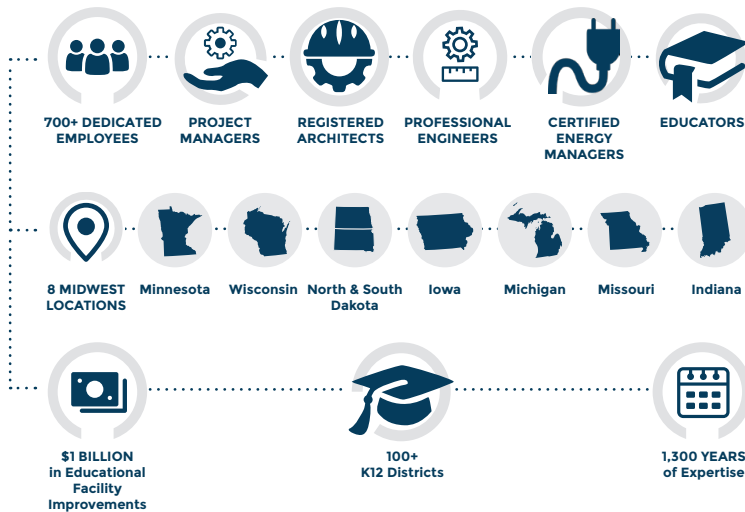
700+ DEDICATED EMPLOYEES

PROJECT MANAGERS

REGISTERED ARCHITECTS

PROFESSIONAL ENGINEERS

CERTIFIED ENERGY MANAGERS

EDUCATORS

8 MIDWEST LOCATIONS

Minnesota

Wisconsin

North & South Dakota

Iowa

Michigan

Missouri

Indiana

$1 BILLION in Educational Facility Improvements

100+ K12 Districts

1,300 YEARS of Expertise